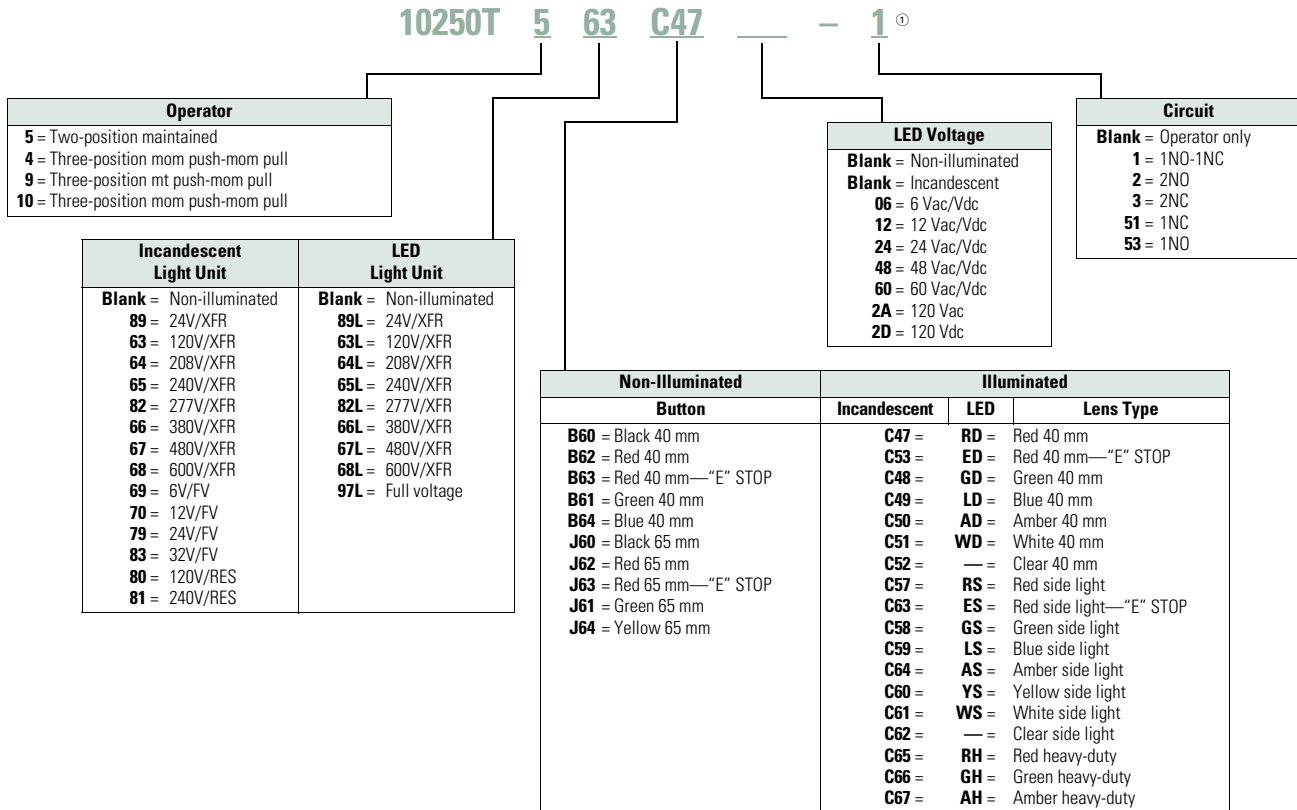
10250T 5 63 C47 ___ – 1 ①

| Operator |
|---|
| **5** = Two-position maintained |
| **4** = Three-position mom push-mom pull |
| **9** = Three-position mt push-mom pull |
| **10** = Three-position mom push-mom pull |

| Incandescent Light Unit | LED Light Unit |
|---|---|
| **Blank** = Non-illuminated | **Blank** = Non-illuminated |
| **89** = 24V/XFR | **89L** = 24V/XFR |
| **63** = 120V/XFR | **63L** = 120V/XFR |
| **64** = 208V/XFR | **64L** = 208V/XFR |
| **65** = 240V/XFR | **65L** = 240V/XFR |
| **82** = 277V/XFR | **82L** = 277V/XFR |
| **66** = 380V/XFR | **66L** = 380V/XFR |
| **67** = 480V/XFR | **67L** = 480V/XFR |
| **68** = 600V/XFR | **68L** = 600V/XFR |
| **69** = 6V/FV | **97L** = Full voltage |
| **70** = 12V/FV | |
| **79** = 24V/FV | |
| **83** = 32V/FV | |
| **80** = 120V/RES | |
| **81** = 240V/RES | |

| LED Voltage |
|---|
| **Blank** = Non-illuminated |
| **Blank** = Incandescent |
| **06** = 6 Vac/Vdc |
| **12** = 12 Vac/Vdc |
| **24** = 24 Vac/Vdc |
| **48** = 48 Vac/Vdc |
| **60** = 60 Vac/Vdc |
| **2A** = 120 Vac |
| **2D** = 120 Vdc |

| Circuit |
|---|
| **Blank** = Operator only |
| **1** = 1NO-1NC |
| **2** = 2NO |
| **3** = 2NC |
| **51** = 1NC |
| **53** = 1NO |

| Non-Illuminated Button | Illuminated Incandescent | LED | Lens Type |
|---|---|---|---|
| **B60** = Black 40 mm | **C47** = | **RD** = | Red 40 mm |
| **B62** = Red 40 mm | **C53** = | **ED** = | Red 40 mm—"E" STOP |
| **B63** = Red 40 mm—"E" STOP | **C48** = | **GD** = | Green 40 mm |
| **B61** = Green 40 mm | **C49** = | **LD** = | Blue 40 mm |
| **B64** = Blue 40 mm | **C50** = | **AD** = | Amber 40 mm |
| **J60** = Black 65 mm | **C51** = | **WD** = | White 40 mm |
| **J62** = Red 65 mm | **C52** = | **—** = | Clear 40 mm |
| **J63** = Red 65 mm—"E" STOP | **C57** = | **RS** = | Red side light |
| **J61** = Green 65 mm | **C63** = | **ES** = | Red side light—"E" STOP |
| **J64** = Yellow 65 mm | **C58** = | **GS** = | Green side light |
| | **C59** = | **LS** = | Blue side light |
| | **C64** = | **AS** = | Amber side light |
| | **C60** = | **YS** = | Yellow side light |
| | **C61** = | **WS** = | White side light |
| | **C62** = | **—** = | Clear side light |
| | **C65** = | **RH** = | Red heavy-duty |
| | **C66** = | **GH** = | Green heavy-duty |
| | **C67** = | **AH** = | Amber heavy-duty |